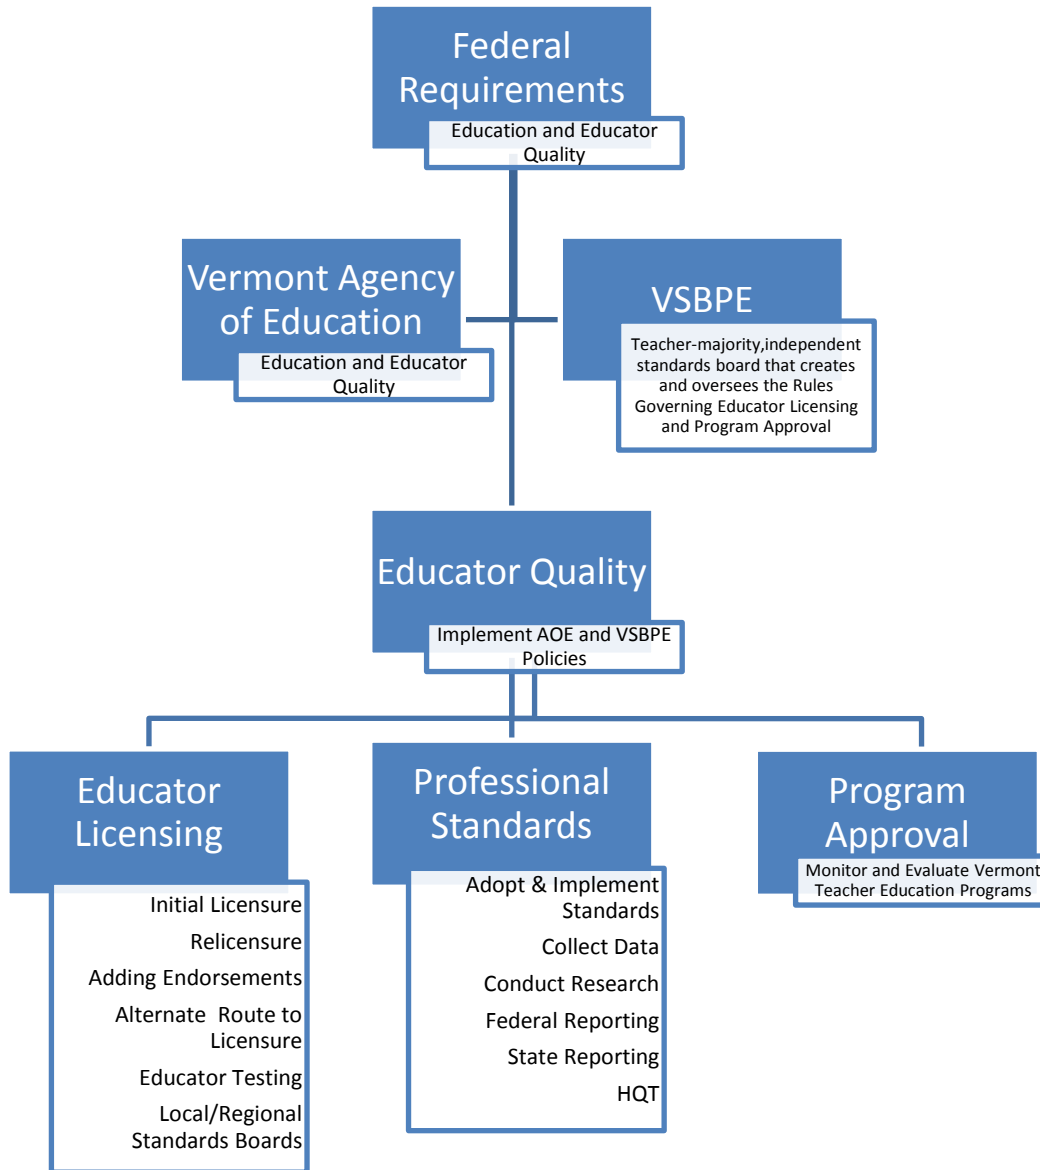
Federal Requirements

Education and Educator Quality

Vermont Agency of Education

Education and Educator Quality

VSBPE

Teacher-majority,independent standards board that creates and oversees the Rules Governing Educator Licensing and Program Approval

Educator Quality

Implement AOE and VSBPE Policies

Educator Licensing

Initial Licensure

Relicensure

Adding Endorsements

Alternate Route to Licensure

Educator Testing

Local/Regional Standards Boards

Professional Standards

Adopt & Implement Standards

Collect Data

Conduct Research

Federal Reporting

State Reporting

HQT

Program Approval

Monitor and Evaluate Vermont Teacher Education Programs